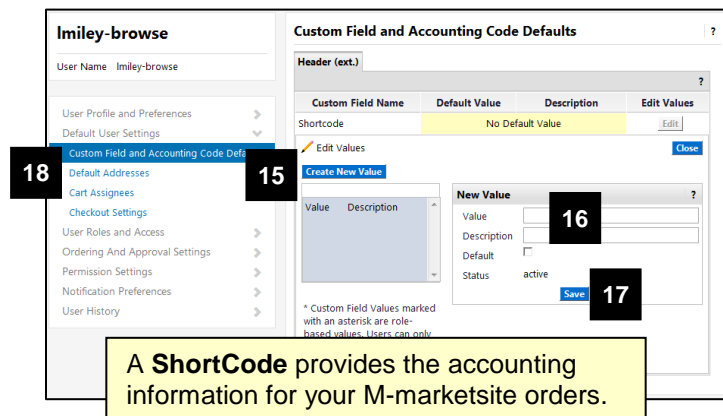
lmiley-browse

User Name lmiley-browse

User Profile and Preferences
Default User Settings
Custom Field and Accounting Code Defa
Default Addresses
Cart Assignees
Checkout Settings
User Roles and Access
Ordering And Approval Settings
Permission Settings
Notification Preferences
User History

18

Custom Field and Accounting Code Defaults ?

Header (ext.)

?

| Custom Field Name | Default Value | Description | Edit Values |
|---|---|---|---|
| Shortcode | No Default Value | | Edit |

Edit Values Close

15

Create New Value

Value Description

New Value ?

Value
Description
Default
Status active

16

Save

17

* Custom Field Values marked with an asterisk are role-based values. Users can only

A **ShortCode** provides the accounting information for your M-marketsite orders.